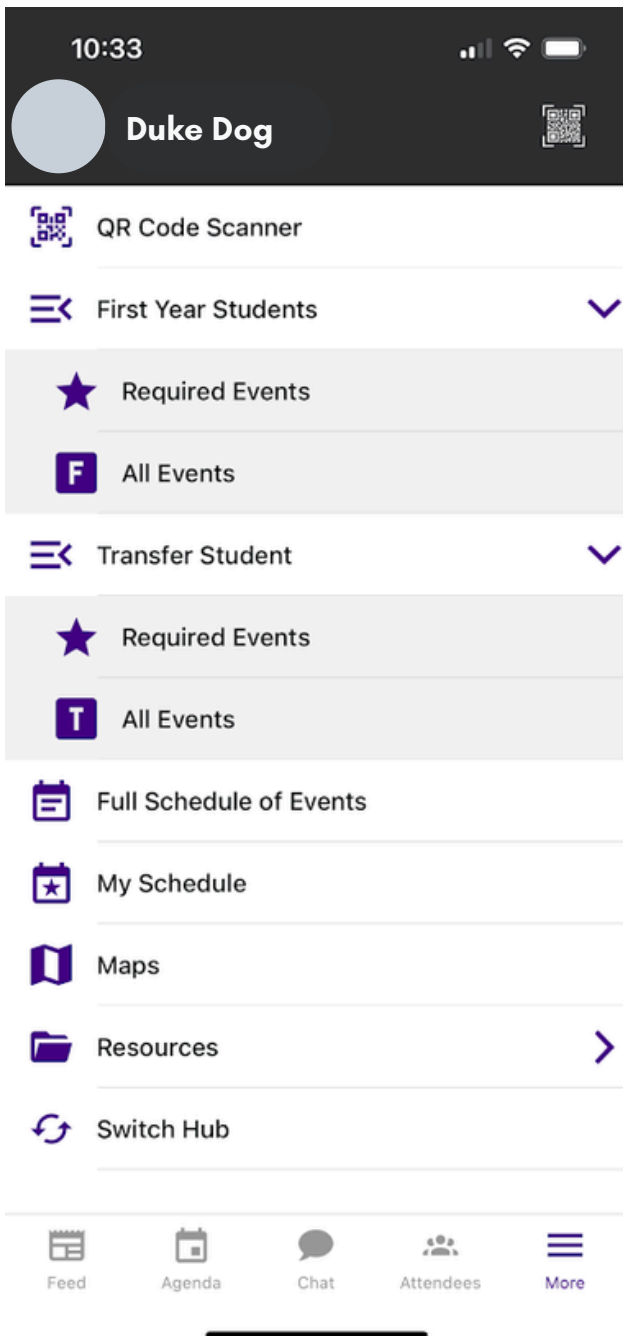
10:33

Duke Dog

QR Code Scanner

First Year Students

Required Events

F All Events

Transfer Student

Required Events

T All Events

Full Schedule of Events

My Schedule

Maps

Resources

Switch Hub

Feed Agenda Chat Attendees More